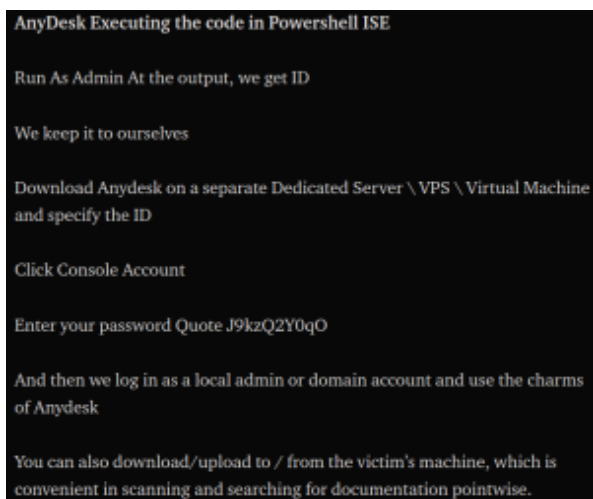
AnyDesk Executing the code in Powershell ISE

Run As Admin At the output, we get ID

We keep it to ourselves

Download Anydesk on a separate Dedicated Server \ VPS \ Virtual Machine and specify the ID

Click Console Account

Enter your password Quote J9kzQ2Y0qO

And then we log in as a local admin or domain account and use the charms of Anydesk

You can also download/upload to / from the victim's machine, which is convenient in scanning and searching for documentation pointwise.